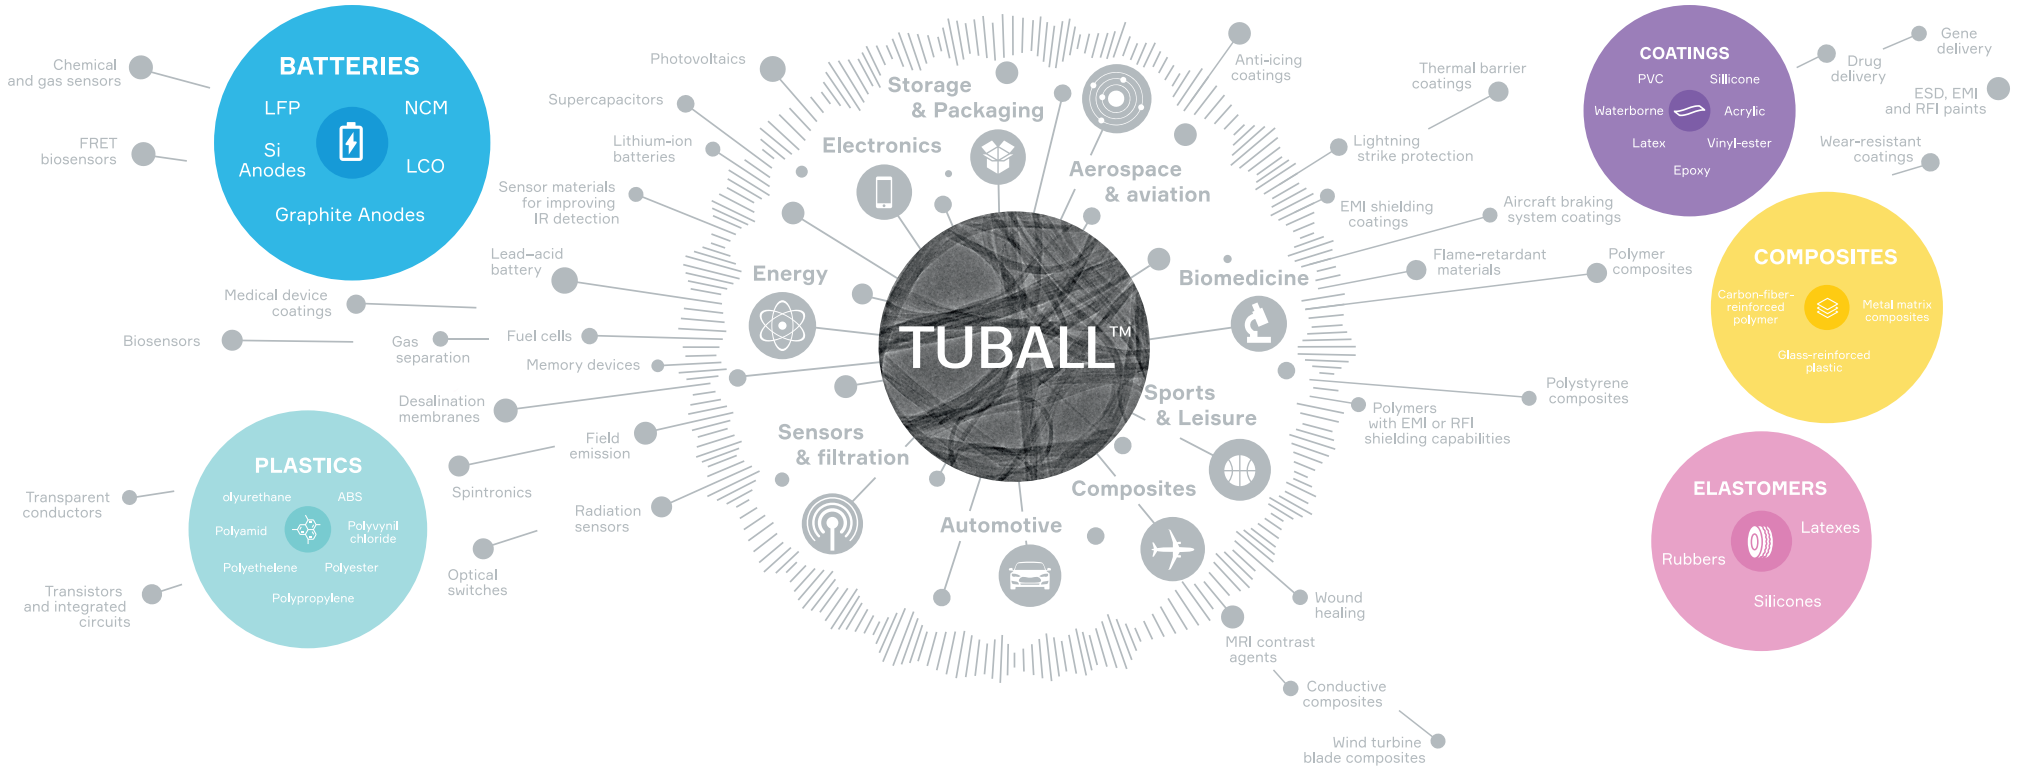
BATTERIES
LFP
NCM
Si Anodes
LCO
Graphite Anodes

Chemical and gas sensors
FRET biosensors
Medical device coatings
Biosensors
Gas separation

PLASTICS
olyurethane
ABS
Polyamid
Polyvynil chloride
Polyethelene
Polyester
Polypropylene

Transparent conductors
Transistors and integrated circuits

Photovoltaics
Supercapacitors
Lithium-ion batteries
Sensor materials for improving IR detection
Lead–acid battery
Fuel cells
Memory devices
Desalination membranes
Field emission
Spintronics
Radiation sensors
Optical switches

Storage & Packaging
Electronics
Aerospace & aviation
Energy
Biomedicine
TUBALL™
Sports & Leisure
Sensors & filtration
Composites
Automotive

Anti-icing coatings
Thermal barrier coatings
Lightning strike protection
EMI shielding coatings
Aircraft braking system coatings
Flame-retardant materials
Polymer composites
Polystyrene composites
Polymers with EMI or RFI shielding capabilities
Wound healing
MRI contrast agents
Conductive composites
Wind turbine blade composites

COATINGS
PVC
Sillicone
Waterborne
Acrylic
Latex
Vinyl-ester
Epoxy

Gene delivery
Drug delivery
ESD, EMI and RFI paints
Wear-resistant coatings

COMPOSITES
Carbon-fiber-reinforced polymer
Metal matrix composites
Glass-reinforced plastic

ELASTOMERS
Latexes
Rubbers
Silicones